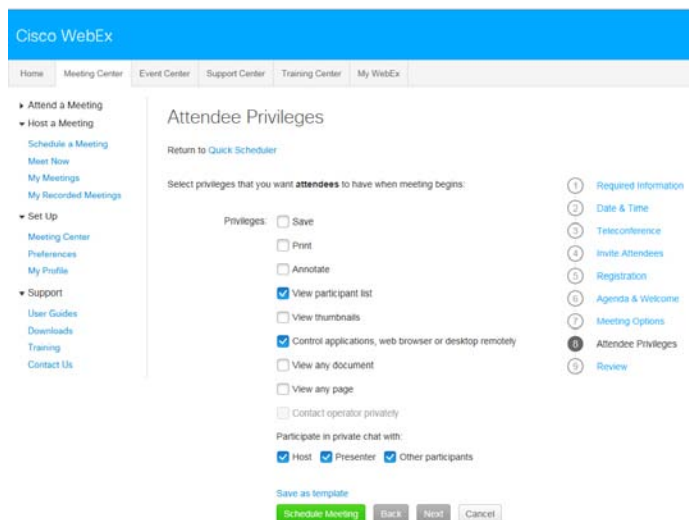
Cisco WebEx

Home | Meeting Center | Event Center | Support Center | Training Center | My WebEx

▸ Attend a Meeting
▾ Host a Meeting
Schedule a Meeting
Meet Now
My Meetings
My Recorded Meetings
▾ Set Up
Meeting Center
Preferences
My Profile
▾ Support
User Guides
Downloads
Training
Contact Us

Attendee Privileges

Return to Quick Scheduler

Select privileges that you want **attendees** to have when meeting begins:

Privileges:
☐ Save
☐ Print
☐ Annotate
☑ View participant list
☐ View thumbnails
☑ Control applications, web browser or desktop remotely
☐ View any document
☐ View any page
☐ Contact operator privately

Participate in private chat with:
☑ Host ☑ Presenter ☑ Other participants

Save as template

Schedule Meeting | Back | Next | Cancel

1 Required Information
2 Date & Time
3 Teleconference
4 Invite Attendees
5 Registration
6 Agenda & Welcome
7 Meeting Options
8 Attendee Privileges
9 Review